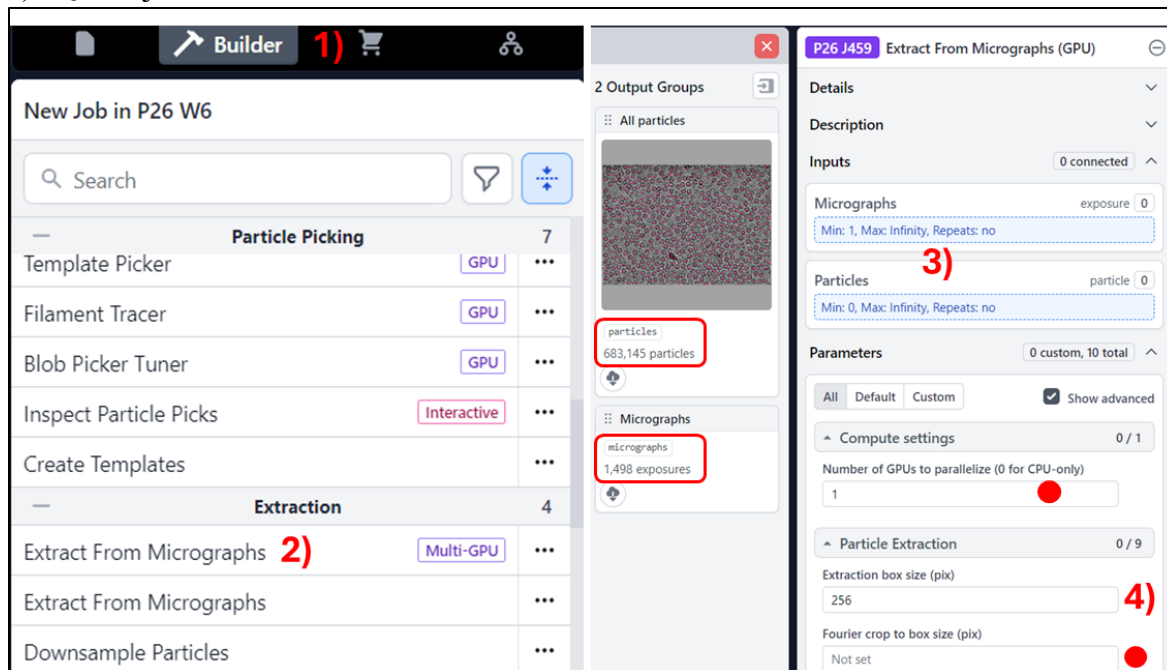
Builder 1)

New Job in P26 W6

Search

Particle Picking 7

Template Picker GPU ...

Filament Tracer GPU ...

Blob Picker Tuner GPU ...

Inspect Particle Picks Interactive ...

Create Templates ...

Extraction 4

Extract From Micrographs 2) Multi-GPU ...

Extract From Micrographs ...

Downsample Particles ...

2 Output Groups

All particles

particles
683,145 particles

Micrographs

micrographs
1,498 exposures

P26 J459 Extract From Micrographs (GPU)

Details

Description

Inputs 0 connected

Micrographs exposure 0
Min: 1, Max: Infinity, Repeats: no

3)

Particles particle 0
Min: 0, Max: Infinity, Repeats: no

Parameters 0 custom, 10 total

All Default Custom Show advanced

Compute settings 0 / 1

Number of GPUs to parallelize (0 for CPU-only)
1

Particle Extraction 0 / 9

Extraction box size (pix)
256 4)

Fourier crop to box size (pix)
Not set